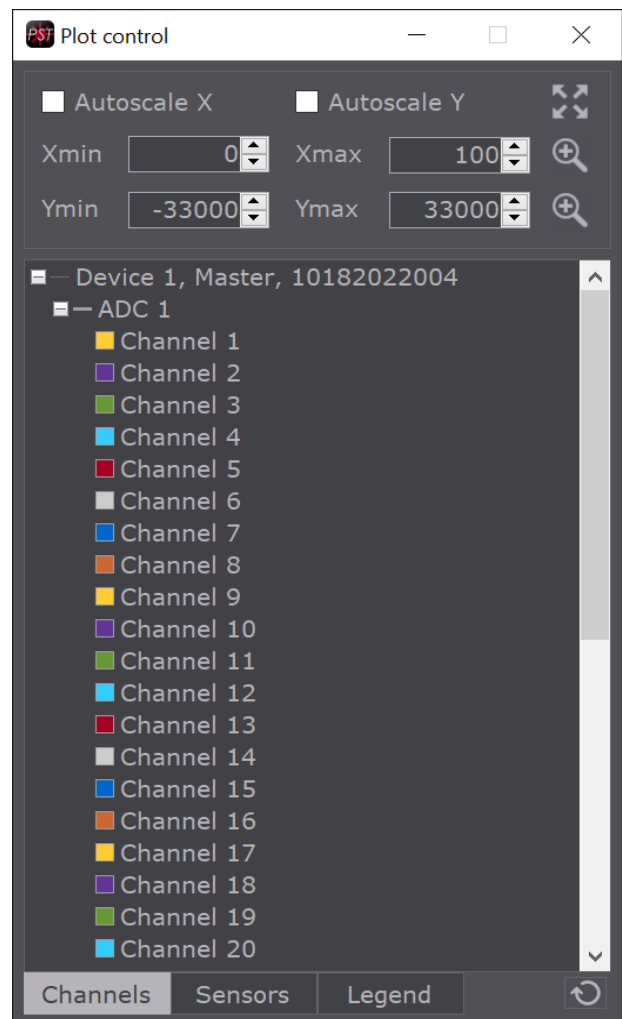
PST Plot control

Autoscale X
Autoscale Y
Xmin 0
Xmax 100
Ymin -33000
Ymax 33000

Device 1, Master, 10182022004
ADC 1
Channel 1
Channel 2
Channel 3
Channel 4
Channel 5
Channel 6
Channel 7
Channel 8
Channel 9
Channel 10
Channel 11
Channel 12
Channel 13
Channel 14
Channel 15
Channel 16
Channel 17
Channel 18
Channel 19
Channel 20

Channels
Sensors
Legend